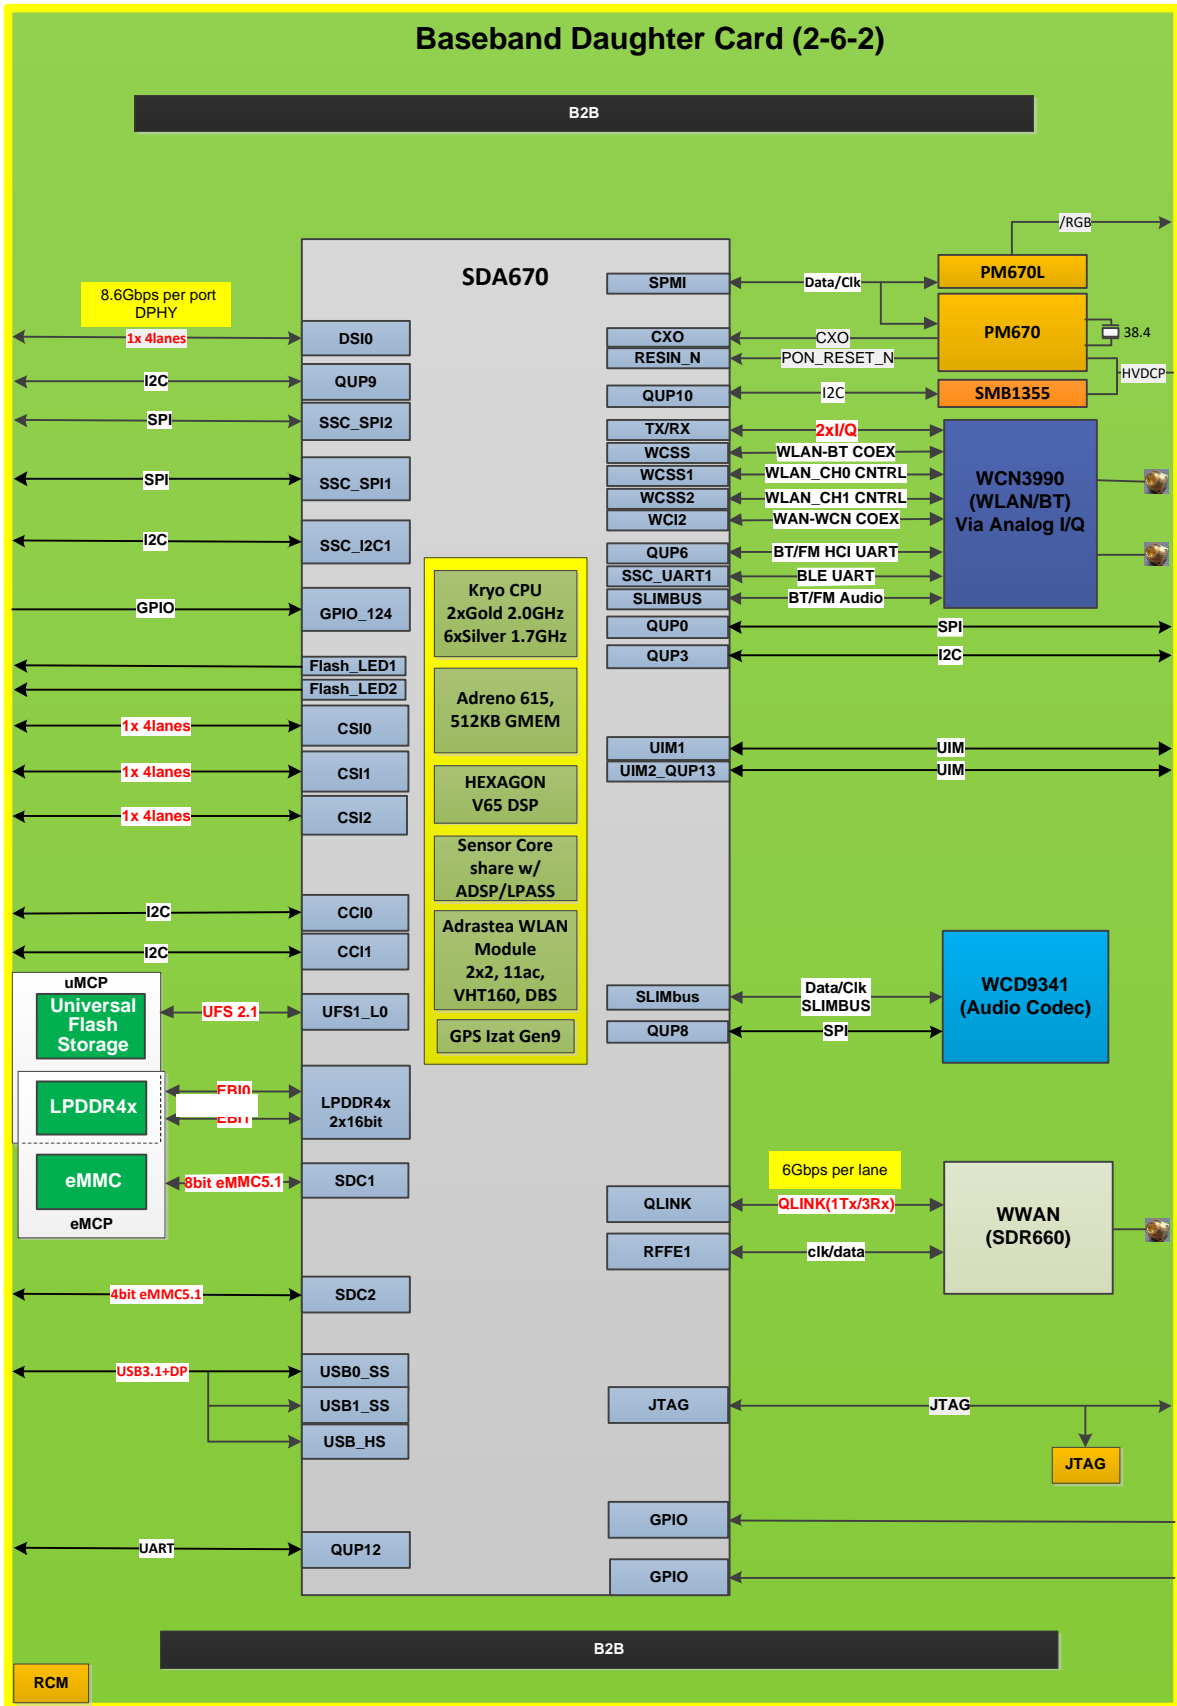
Baseband Daughter Card (2-6-2)

B2B

SDA670

8.6Gbps per port
DPHY

1x 4lanes
DSI0
I2C
QUP9
SPI
SSC_SPI2
SPI
SSC_SPI1
I2C
SSC_I2C1
GPIO
GPIO_124
Flash_LED1
Flash_LED2
1x 4lanes
CSI0
1x 4lanes
CSI1
1x 4lanes
CSI2
I2C
CCI0
I2C
CCI1

uMCP
Universal Flash Storage
UFS 2.1
UFS1_L0
LPDDR4x
EBI0
EBI1
LPDDR4x 2x16bit
eMMC
8bit eMMC5.1
SDC1
eMCP
4bit eMMC5.1
SDC2
USB3.1+DP
USB0_SS
USB1_SS
USB_HS
UART
QUP12

Kryo CPU
2xGold 2.0GHz
6xSilver 1.7GHz

Adreno 615,
512KB GMEM

HEXAGON
V65 DSP

Sensor Core
share w/
ADSP/LPASS

Adrastea WLAN
Module
2x2, 11ac,
VHT160, DBS

GPS Izat Gen9

/RGB
SPMI
Data/Clk
PM670L
PM670
38.4
CXO
CXO
RESIN_N
PON_RESET_N
HVDCP
QUP10
I2C
SMB1355
TX/RX
2xI/Q
WCSS
WLAN-BT COEX
WCSS1
WLAN_CH0 CNTRL
WCSS2
WLAN_CH1 CNTRL
WCI2
WAN-WCN COEX
WCN3990
(WLAN/BT)
Via Analog I/Q
QUP6
BT/FM HCI UART
SSC_UART1
BLE UART
SLIMBUS
BT/FM Audio
QUP0
SPI
QUP3
I2C
UIM1
UIM
UIM2_QUP13
UIM
SLIMbus
Data/Clk
SLIMBUS
WCD9341
(Audio Codec)
QUP8
SPI
6Gbps per lane
QLINK
QLINK(1Tx/3Rx)
WWAN
(SDR660)
RFFE1
clk/data
JTAG
JTAG
JTAG
GPIO
GPIO

B2B

RCM